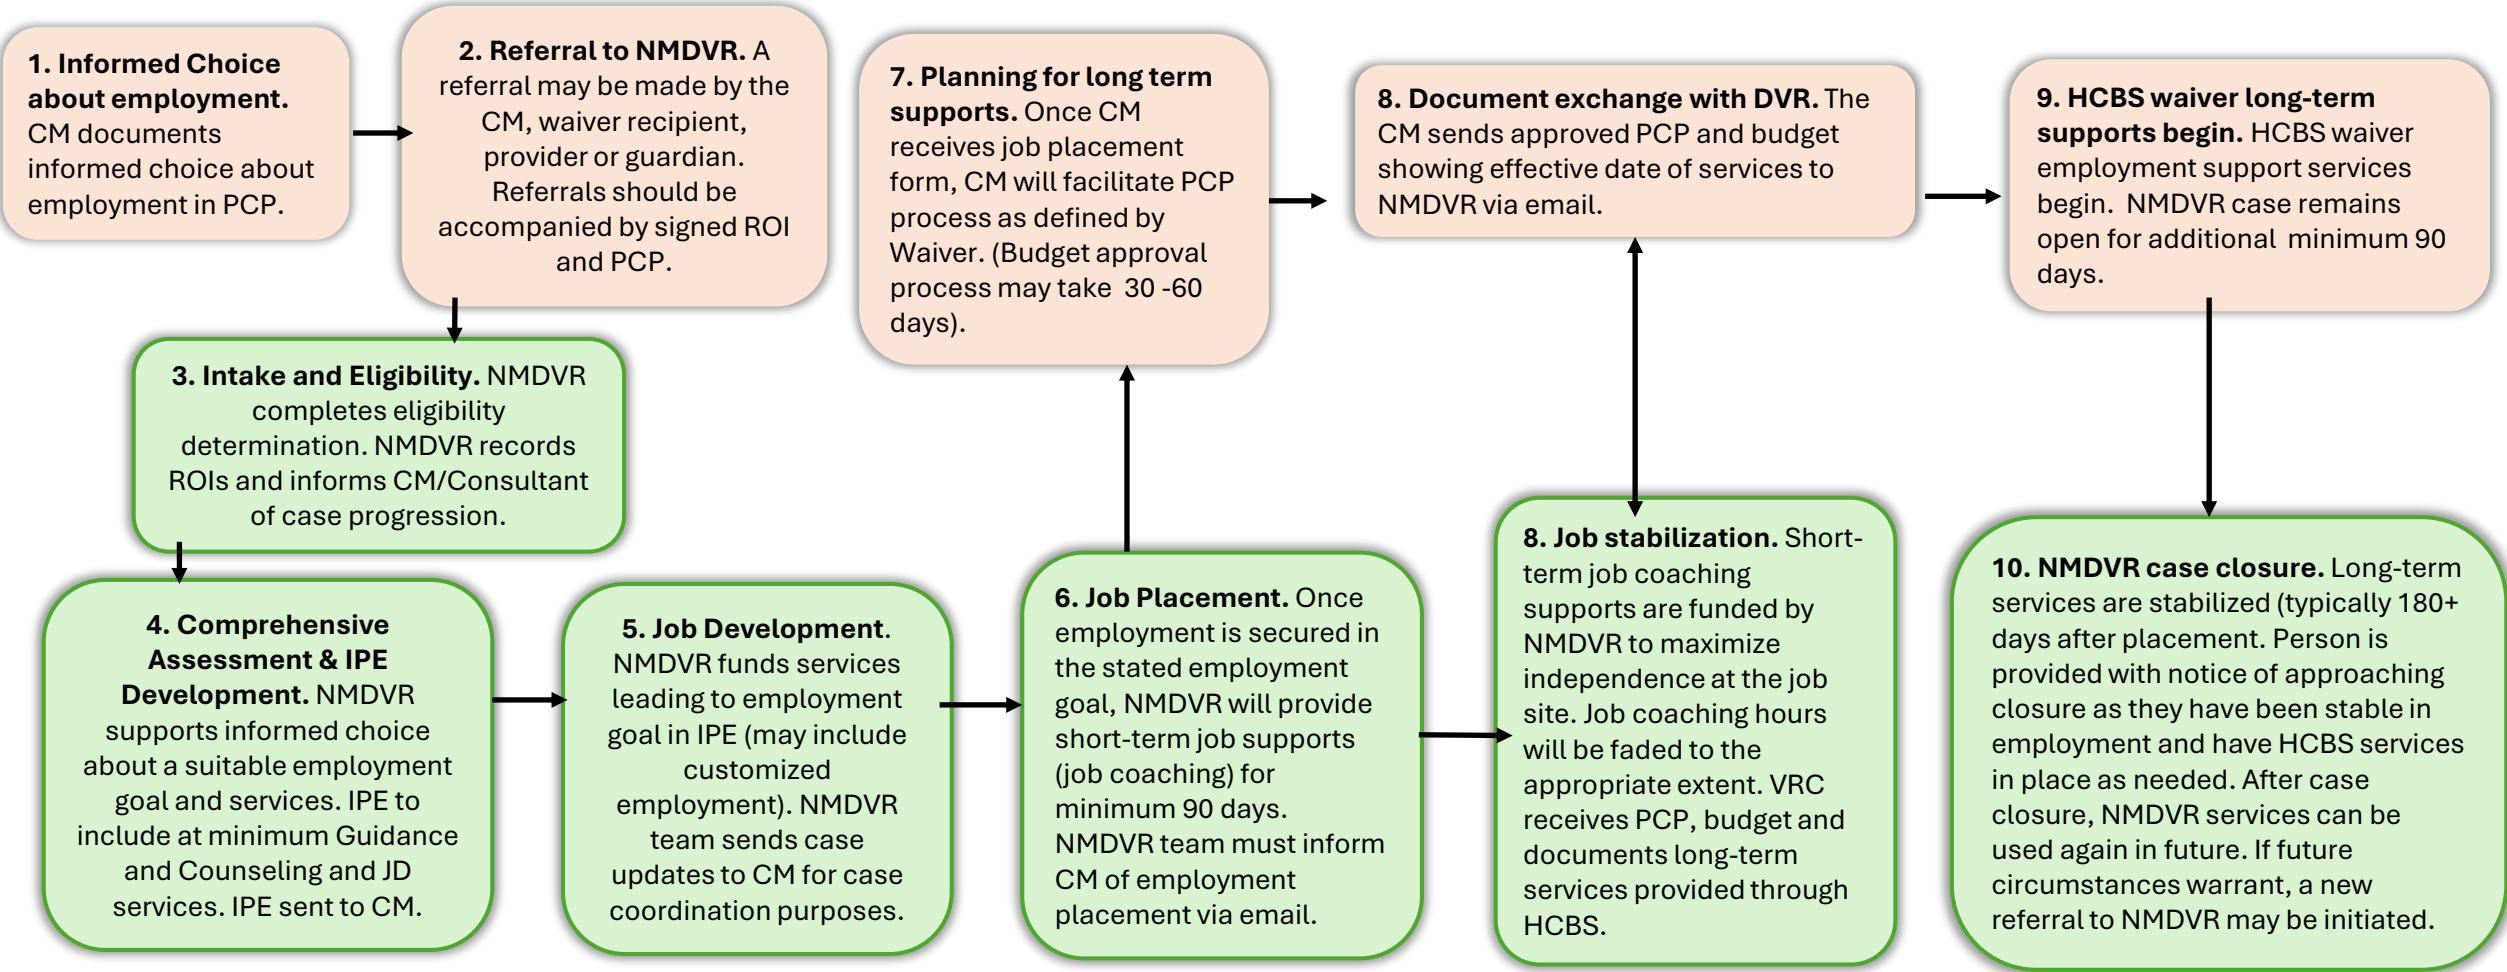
**1. Informed Choice about employment.** CM documents informed choice about employment in PCP.

**2. Referral to NMDVR.** A referral may be made by the CM, waiver recipient, provider or guardian. Referrals should be accompanied by signed ROI and PCP.

**3. Intake and Eligibility.** NMDVR completes eligibility determination. NMDVR records ROIs and informs CM/Consultant of case progression.

**4. Comprehensive Assessment & IPE Development.** NMDVR supports informed choice about a suitable employment goal and services. IPE to include at minimum Guidance and Counseling and JD services. IPE sent to CM.

**5. Job Development.** NMDVR funds services leading to employment goal in IPE (may include customized employment). NMDVR team sends case updates to CM for case coordination purposes.

**6. Job Placement.** Once employment is secured in the stated employment goal, NMDVR will provide short-term job supports (job coaching) for minimum 90 days. NMDVR team must inform CM of employment placement via email.

**7. Planning for long term supports.** Once CM receives job placement form, CM will facilitate PCP process as defined by Waiver. (Budget approval process may take 30 -60 days).

**8. Document exchange with DVR.** The CM sends approved PCP and budget showing effective date of services to NMDVR via email.

**8. Job stabilization.** Short-term job coaching supports are funded by NMDVR to maximize independence at the job site. Job coaching hours will be faded to the appropriate extent. VRC receives PCP, budget and documents long-term services provided through HCBS.

**9. HCBS waiver long-term supports begin.** HCBS waiver employment support services begin. NMDVR case remains open for additional minimum 90 days.

**10. NMDVR case closure.** Long-term services are stabilized (typically 180+ days after placement. Person is provided with notice of approaching closure as they have been stable in employment and have HCBS services in place as needed. After case closure, NMDVR services can be used again in future. If future circumstances warrant, a new referral to NMDVR may be initiated.